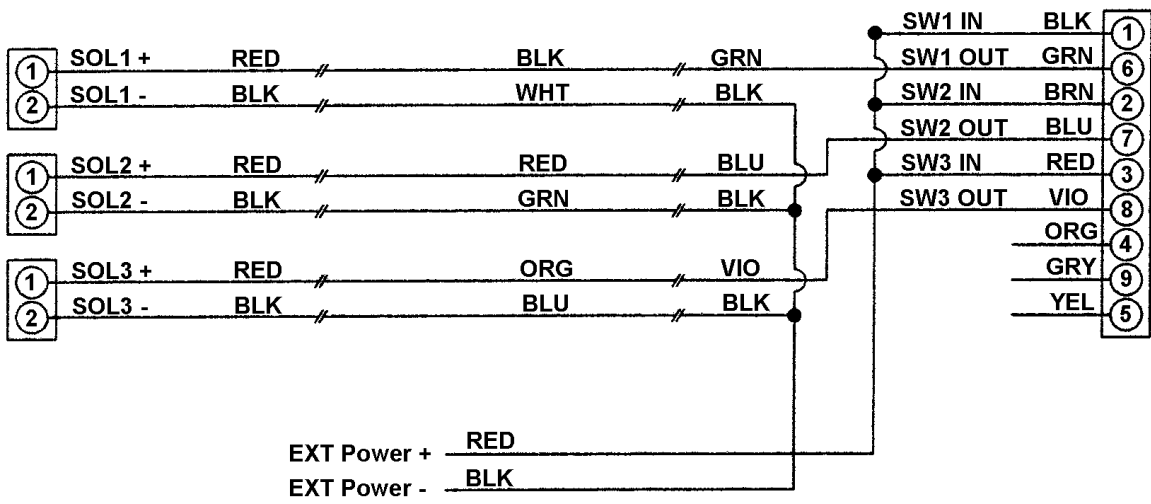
SW1 IN BLK 1
SW1 OUT GRN 6
SW2 IN BRN 2
SW2 OUT BLU 7
SW3 IN RED 3
SW3 OUT VIO 8
ORG 4
GRY 9
YEL 5

1 SOL1 + RED BLK GRN
2 SOL1 - BLK WHT BLK

1 SOL2 + RED RED BLU
2 SOL2 - BLK GRN BLK

1 SOL3 + RED ORG VIO
2 SOL3 - BLK BLU BLK

EXT Power + RED
EXT Power - BLK